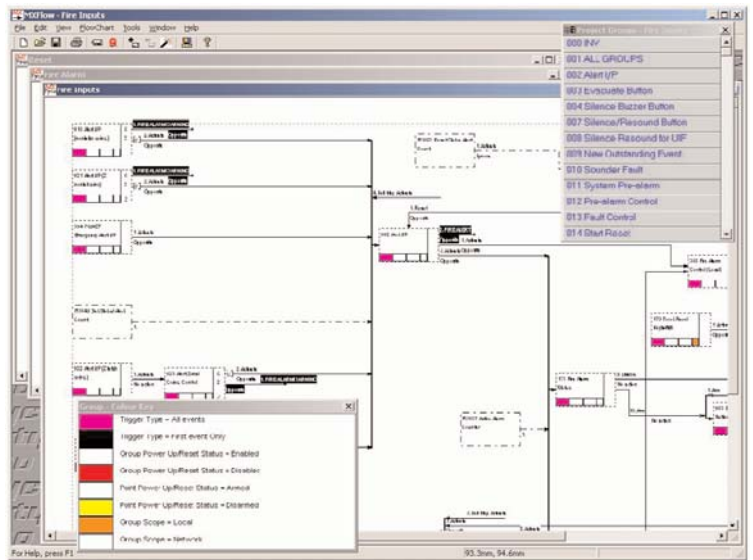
MXFlow - Fire Inputs

File Edit View FlowChart Tools Window Help

Reset

Fire Alarms

Fire Inputs

Select Groups - Fire Inputs

000 INV
001 ALL GROUPS
002 Alert I/P
003 Evacuate Button
004 Silence Buzzer Button
007 Silence/Resound Button
008 Silence Resound for UIF
009 New Outstanding Event
010 Sounder Fault
011 System Pre-alarm
012 Pre-alarm Control
013 Fault Control
014 Start Reset

Group - Colour Key

Trigger Type = All events
Trigger Type = First event Only
Group Power Up/Reset Status = Enabled
Group Power Up/Reset Status = Disabled
Point Power Up/Reset Status = Armed
Point Power Up/Reset Status = Disarmed
Group Scope = Local
Group Scope = Network

For Help, press F1

93.3mm, 94.6mm